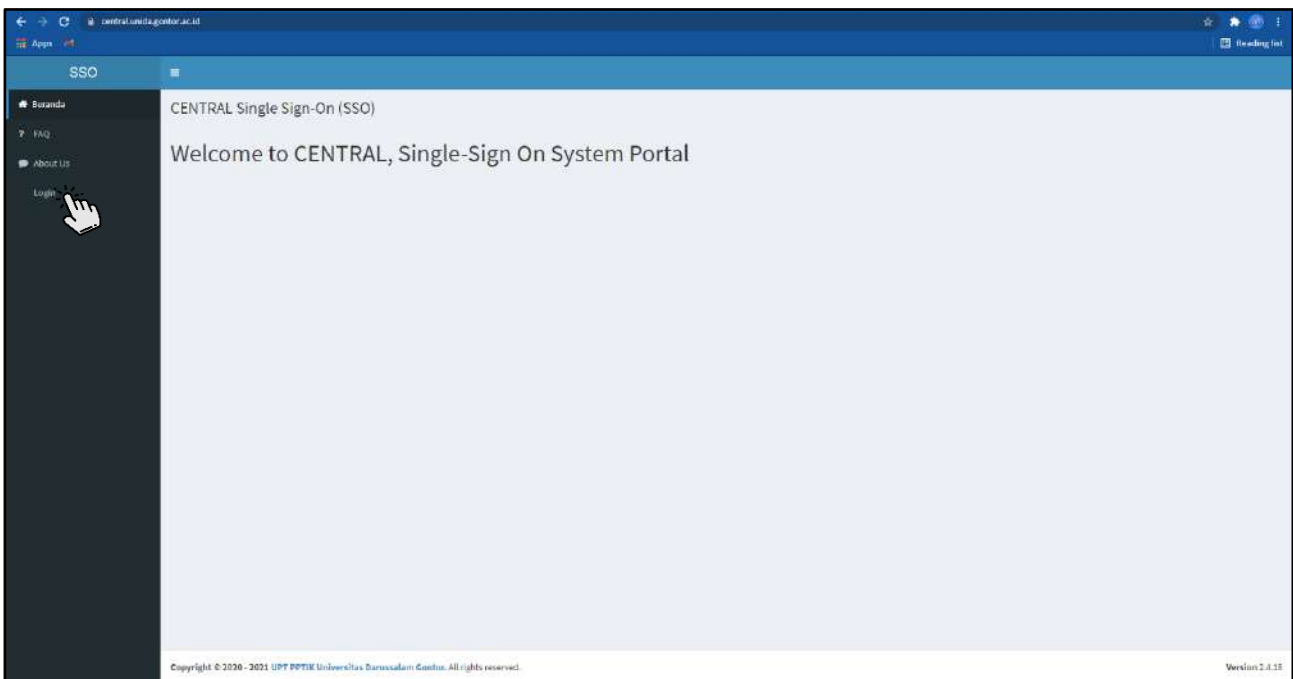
central.unida.gontor.ac.id

Apps

Reading list

SSO

Beranda

FAQ

About Us

Login

CENTRAL Single Sign-On (SSO)

Welcome to CENTRAL, Single-Sign On System Portal

Copyright © 2020 - 2021 UPT PPTIK Universitas Darussalam Gontor. All rights reserved.

Version 2.4.15